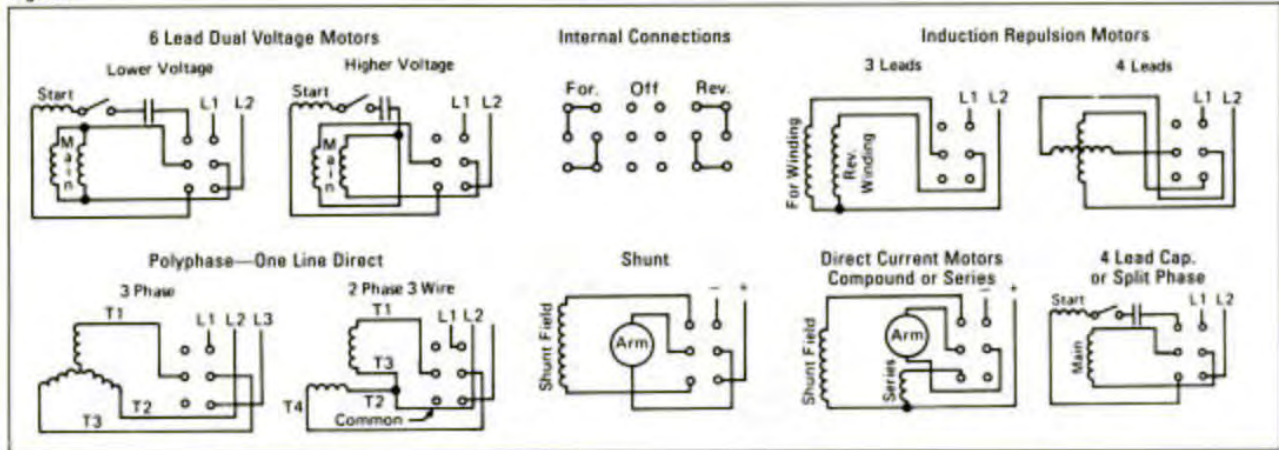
6 Lead Dual Voltage Motors

Lower Voltage

Start

L1 L2

Main

Higher Voltage

Start

L1 L2

Main

Internal Connections

For. Off Rev.

Induction Repulsion Motors

3 Leads

L1 L2

For Winding

Rev. Winding

4 Leads

L1 L2

Polyphase—One Line Direct

3 Phase

T1

L1 L2 L3

T2

T3

2 Phase 3 Wire

T1

L1 L2

T3

T2

T4

Common

Shunt

Shunt Field

Arm

– +

Direct Current Motors Compound or Series

Shunt Field

Arm

Series

– +

4 Lead Cap. or Split Phase

Start

L1 L2

Main